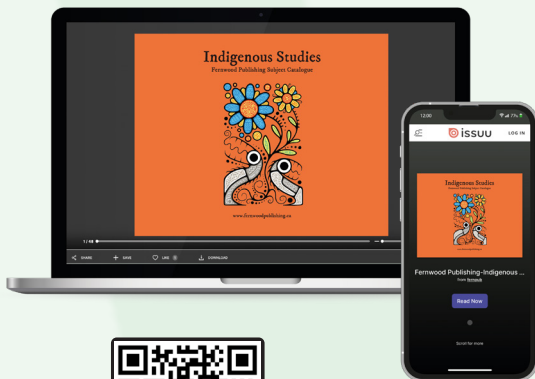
Indigenous Studies
Fernwood Publishing Subject Catalogue

www.fernwoodpublishing.ca

1 / 48

SHARE
SAVE
LIKE 0
DOWNLOAD

12:00

issuu
LOG IN

Indigenous Studies
Fernwood Publishing Subject Catalogue

Fernwood Publishing-Indigenous ...
From fernwoob

Read Now

Scroll for more